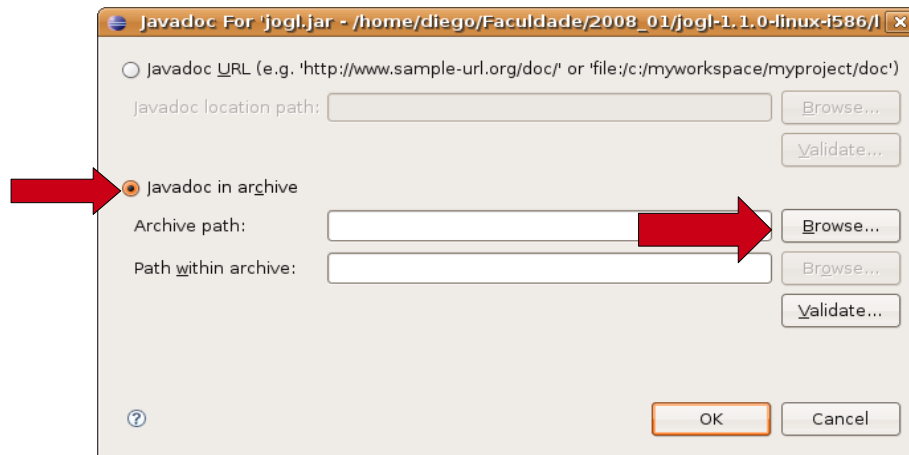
Javadoc For 'jogl.jar - /home/diego/Faculdade/2008_01/jogl-1.1.0-linux-i586/l

Javadoc URL (e.g. 'http://www.sample-url.org/doc/' or 'file:/c:/myworkspace/myproject/doc')

Javadoc location path:

Browse...

Validate...

Javadoc in archive

Archive path:

Browse...

Path within archive:

Browse...

Validate...

?

OK

Cancel